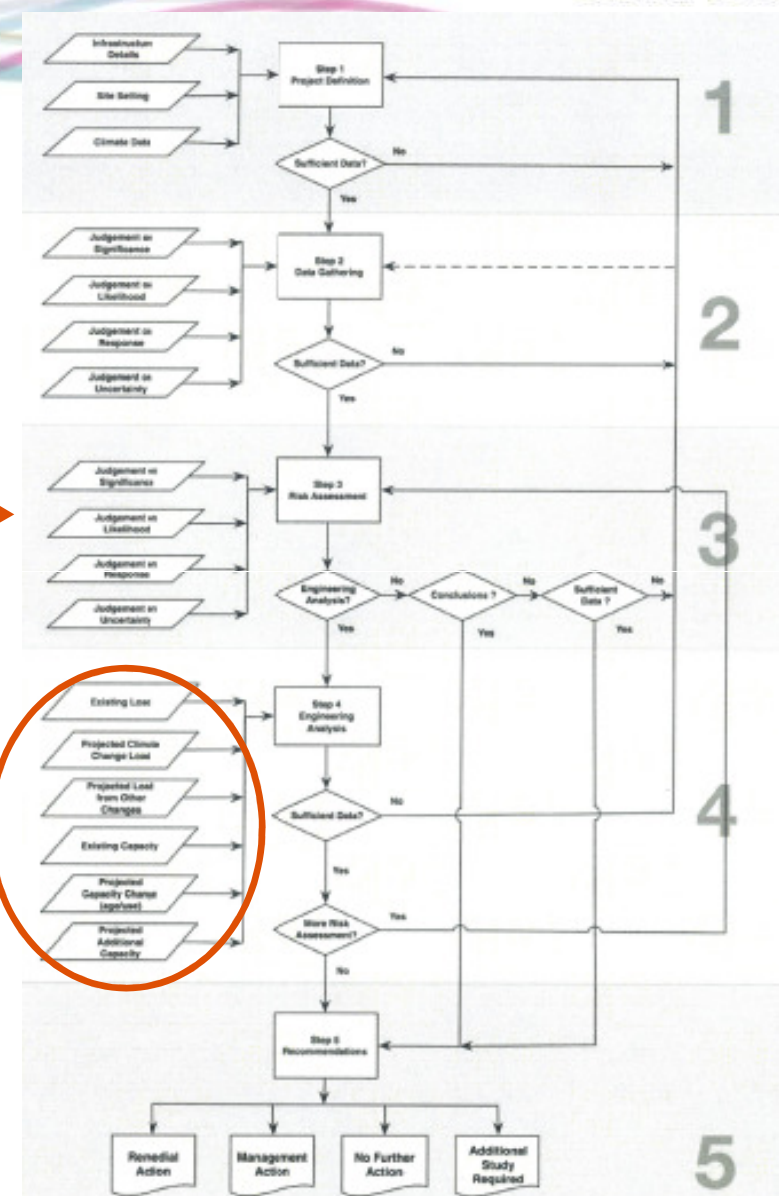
Infrastructure Details

Site Setting

Climate Data

Step 1 Project Definition

Sufficient Data?

No

Yes

1

Judgement on Significance

Judgement on Likelihood

Judgement on Response

Judgement on Uncertainty

Step 2 Data Gathering

Sufficient Data?

No

Yes

2

Judgement on Significance

Judgement on Likelihood

Judgement on Response

Judgement on Uncertainty

Step 3 Risk Assessment

Engineering Analysis?

No

Conclusions ?

No

Sufficient Data ?

No

Yes

Yes

Yes

3

Existing Load

Projected Climate Change Load

Projected Load from Other Changes

Existing Capacity

Projected Capacity Change (age/use)

Projected Additional Capacity

Step 4 Engineering Analysis

Sufficient Data?

No

Yes

More Risk Assessment?

Yes

No

4

Step 5 Recommendations

Remedial Action

Management Action

No Further Action

Additional Study Required

5